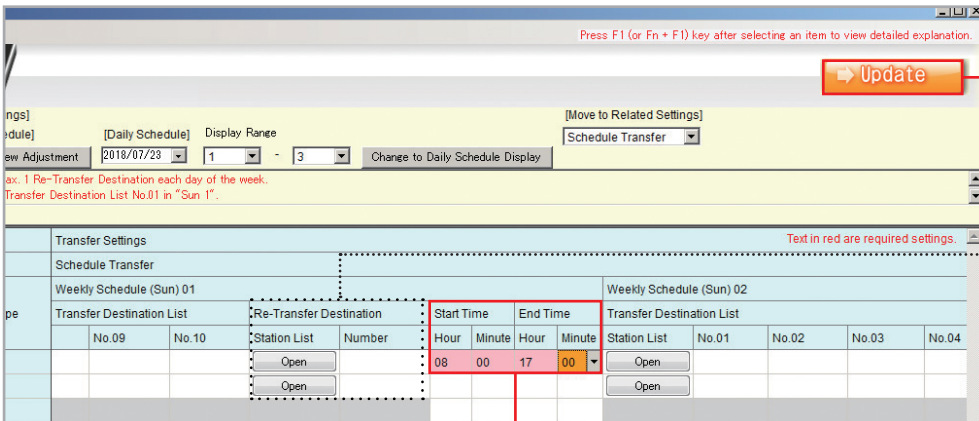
Press F1 (or Fn + F1) key after selecting an item to view detailed explanation.

Update

ngs]

edule]

[Daily Schedule] Display Range

[Move to Related Settings]

Schedule Transfer

ew Adjustment

2018/07/23

1 - 3

Change to Daily Schedule Display

ax. 1 Re-Transfer Destination each day of the week.

Transfer Destination List No.01 in "Sun 1".

Transfer Settings

Text in red are required settings.

Schedule Transfer

Weekly Schedule (Sun) 01

Weekly Schedule (Sun) 02

pe

| Transfer Destination List | | Re-Transfer Destination | | Start Time | | End Time | | Transfer Destination List | | | | |
|---|---|---|---|---|---|---|---|---|---|---|---|---|
| No.09 | No.10 | Station List | Number | Hour | Minute | Hour | Minute | Station List | No.01 | No.02 | No.03 | No.04 |
| | | Open | | 08 | 00 | 17 | 00 | Open | | | | |
| | | Open | | | | | | Open | | | | |